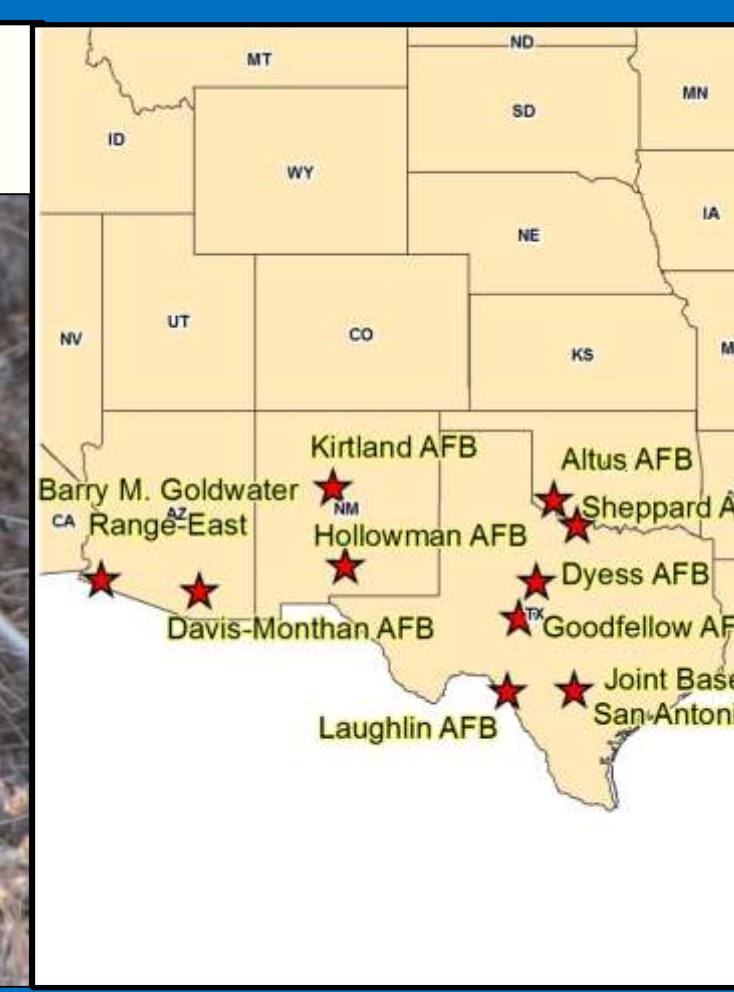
MT
ND
MN
SD
ID
WY
IA
NE
NV
UT
CO
KS
M
Kirtland AFB
Altus AFB
Barry M. Goldwater
Range-East
CA
AZ
NM
Sheppard A
Hollowman AFB
Dyess AFB
TX
Davis-Monthan AFB
Goodfellow AF
Joint Base
San Antoni
Laughlin AFB